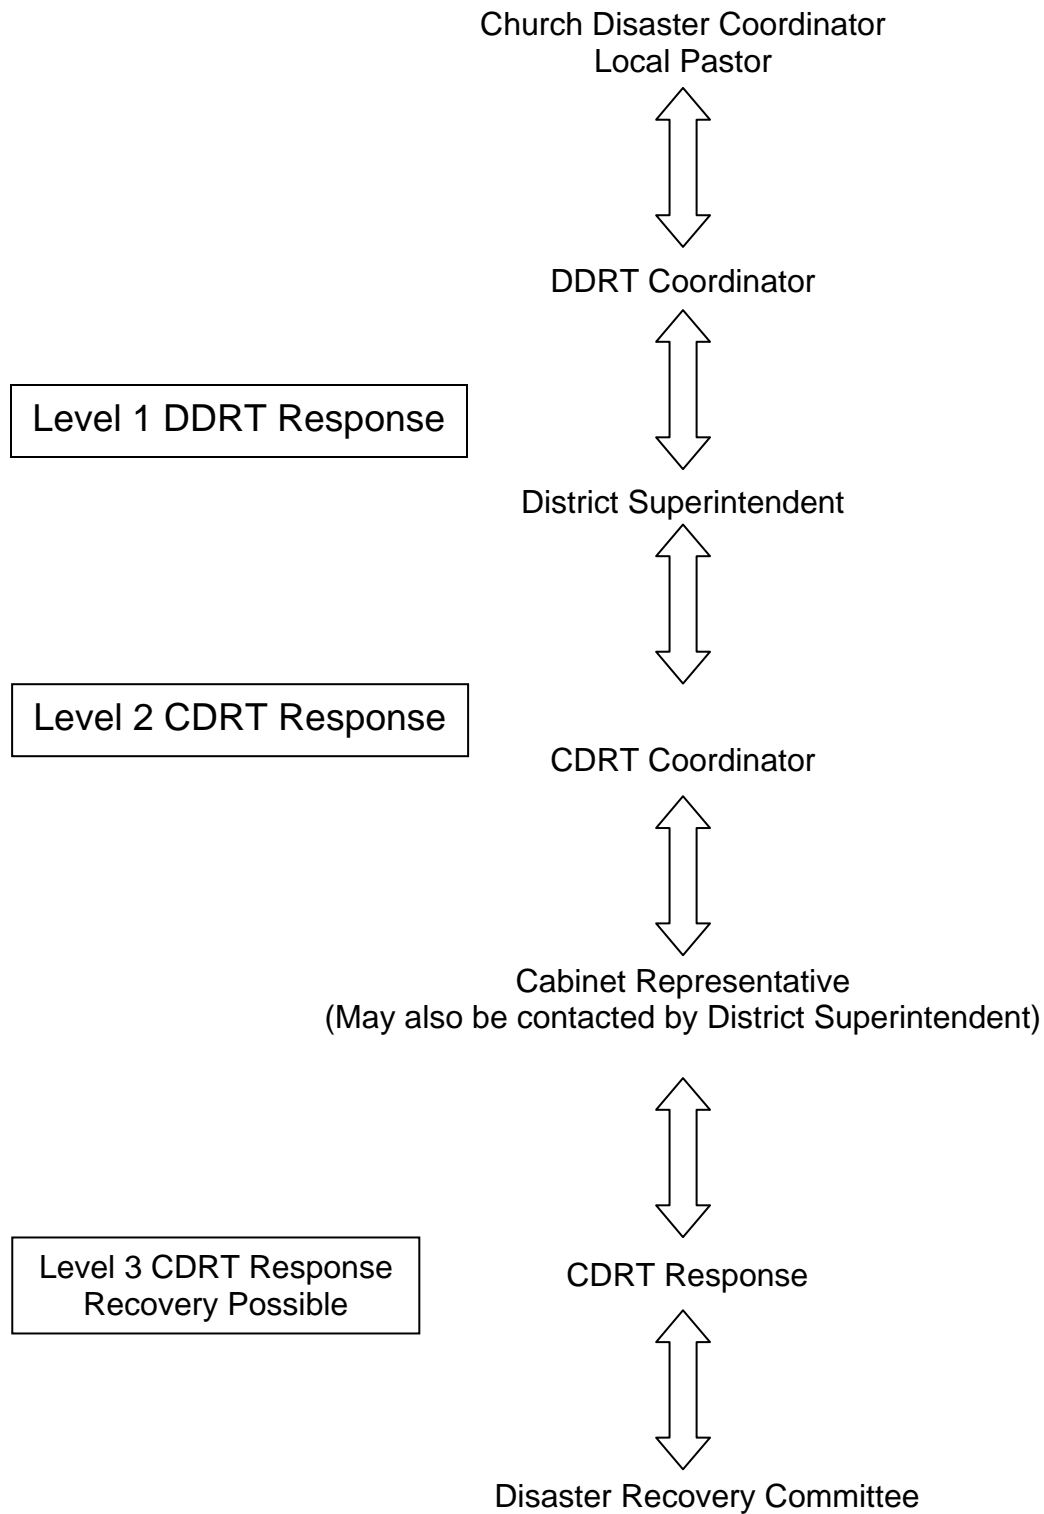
Church Disaster Coordinator
Local Pastor

DDRT Coordinator

Level 1 DDRT Response

District Superintendent

Level 2 CDRT Response

CDRT Coordinator

Cabinet Representative
(May also be contacted by District Superintendent)

Level 3 CDRT Response
Recovery Possible

CDRT Response

Disaster Recovery Committee